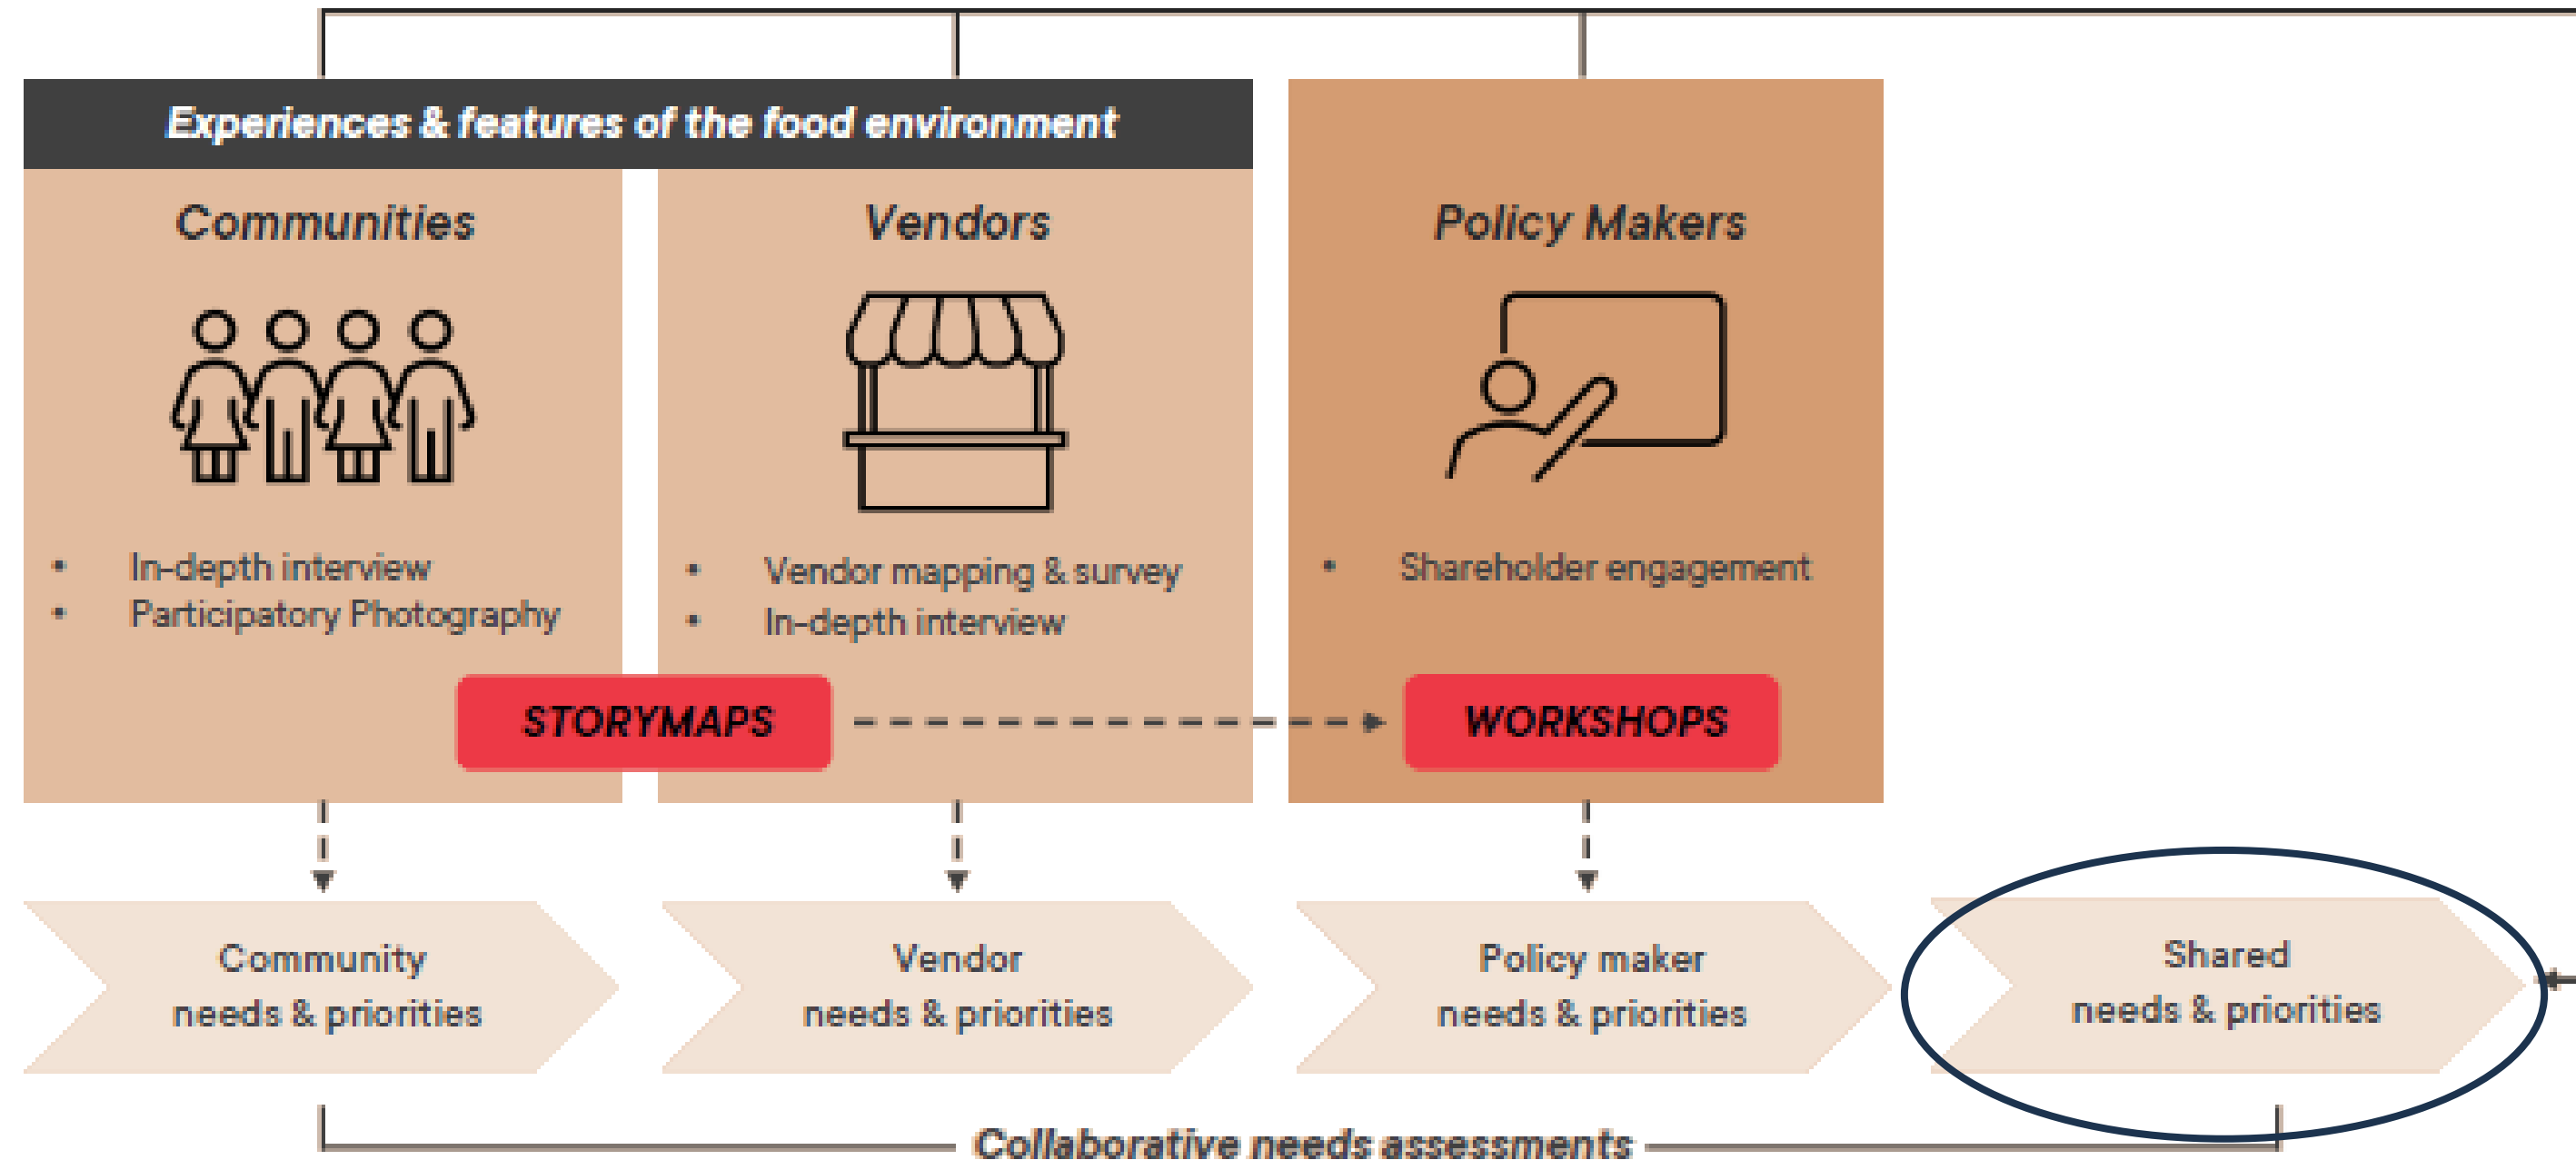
Experiences & features of the food environment

Communities

- In-depth interview
- Participatory Photography

Vendors

- Vendor mapping & survey
- In-depth interview

Policy Makers

- Shareholder engagement

STORYMAPS

WORKSHOPS

Community needs & priorities

Vendor needs & priorities

Policy maker needs & priorities

Shared needs & priorities

Collaborative needs assessments